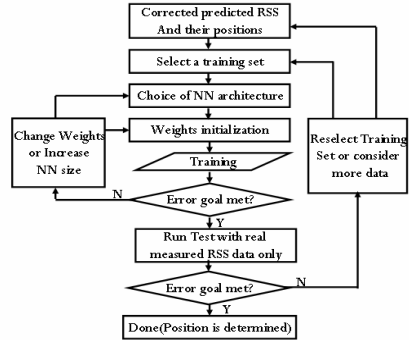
Corrected predicted RSS And their positions

Select a training set

Choice of NN architecture

Change Weights or Increase NN size

Weights initialization

Training

Error goal met?

N

Y

Run Test with real measured RSS data only

Error goal met?

N

Y

Done(Position is determined)

Reselect Training Set or consider more data